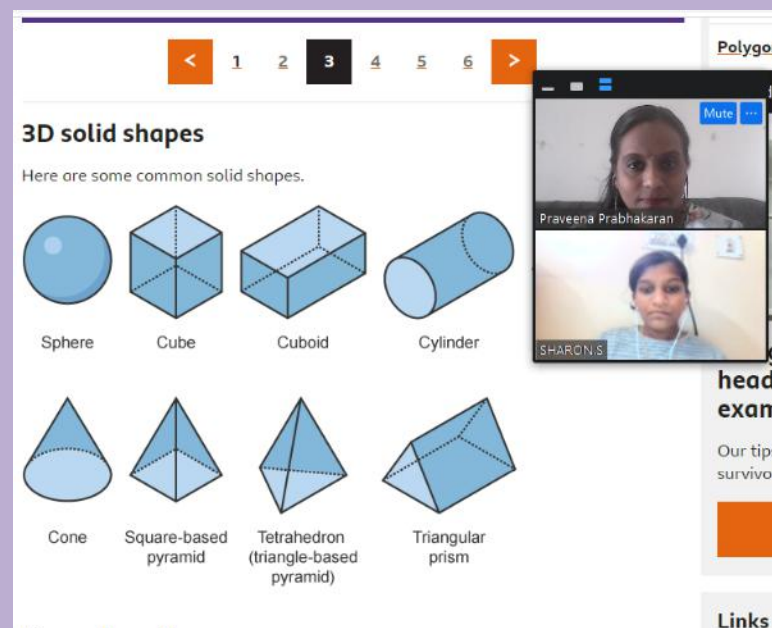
<
1
2
3
4
5
6
>

Polygo

3D solid shapes

Here are some common solid shapes.

Sphere
Cube
Cuboid
Cylinder

Cone
Square-based pyramid
Tetrahedron (triangle-based pyramid)
Triangular prism

Mute
···
Praveena Prabhakaran
SHARON.S

head
exam

Our tip
survivo

Links